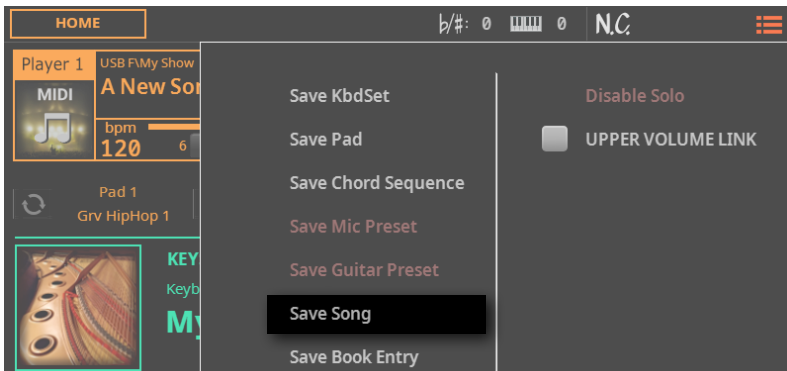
HOME

♭/♯: 0 0 N.C.

Player 1
USB F\My Show
A New Sor
MIDI
bpm
120
6

Pad 1
Grv HipHop 1

KEY
Keyb
My

Save KbdSet
Save Pad
Save Chord Sequence
Save Mic Preset
Save Guitar Preset
Save Song
Save Book Entry

Disable Solo
UPPER VOLUME LINK